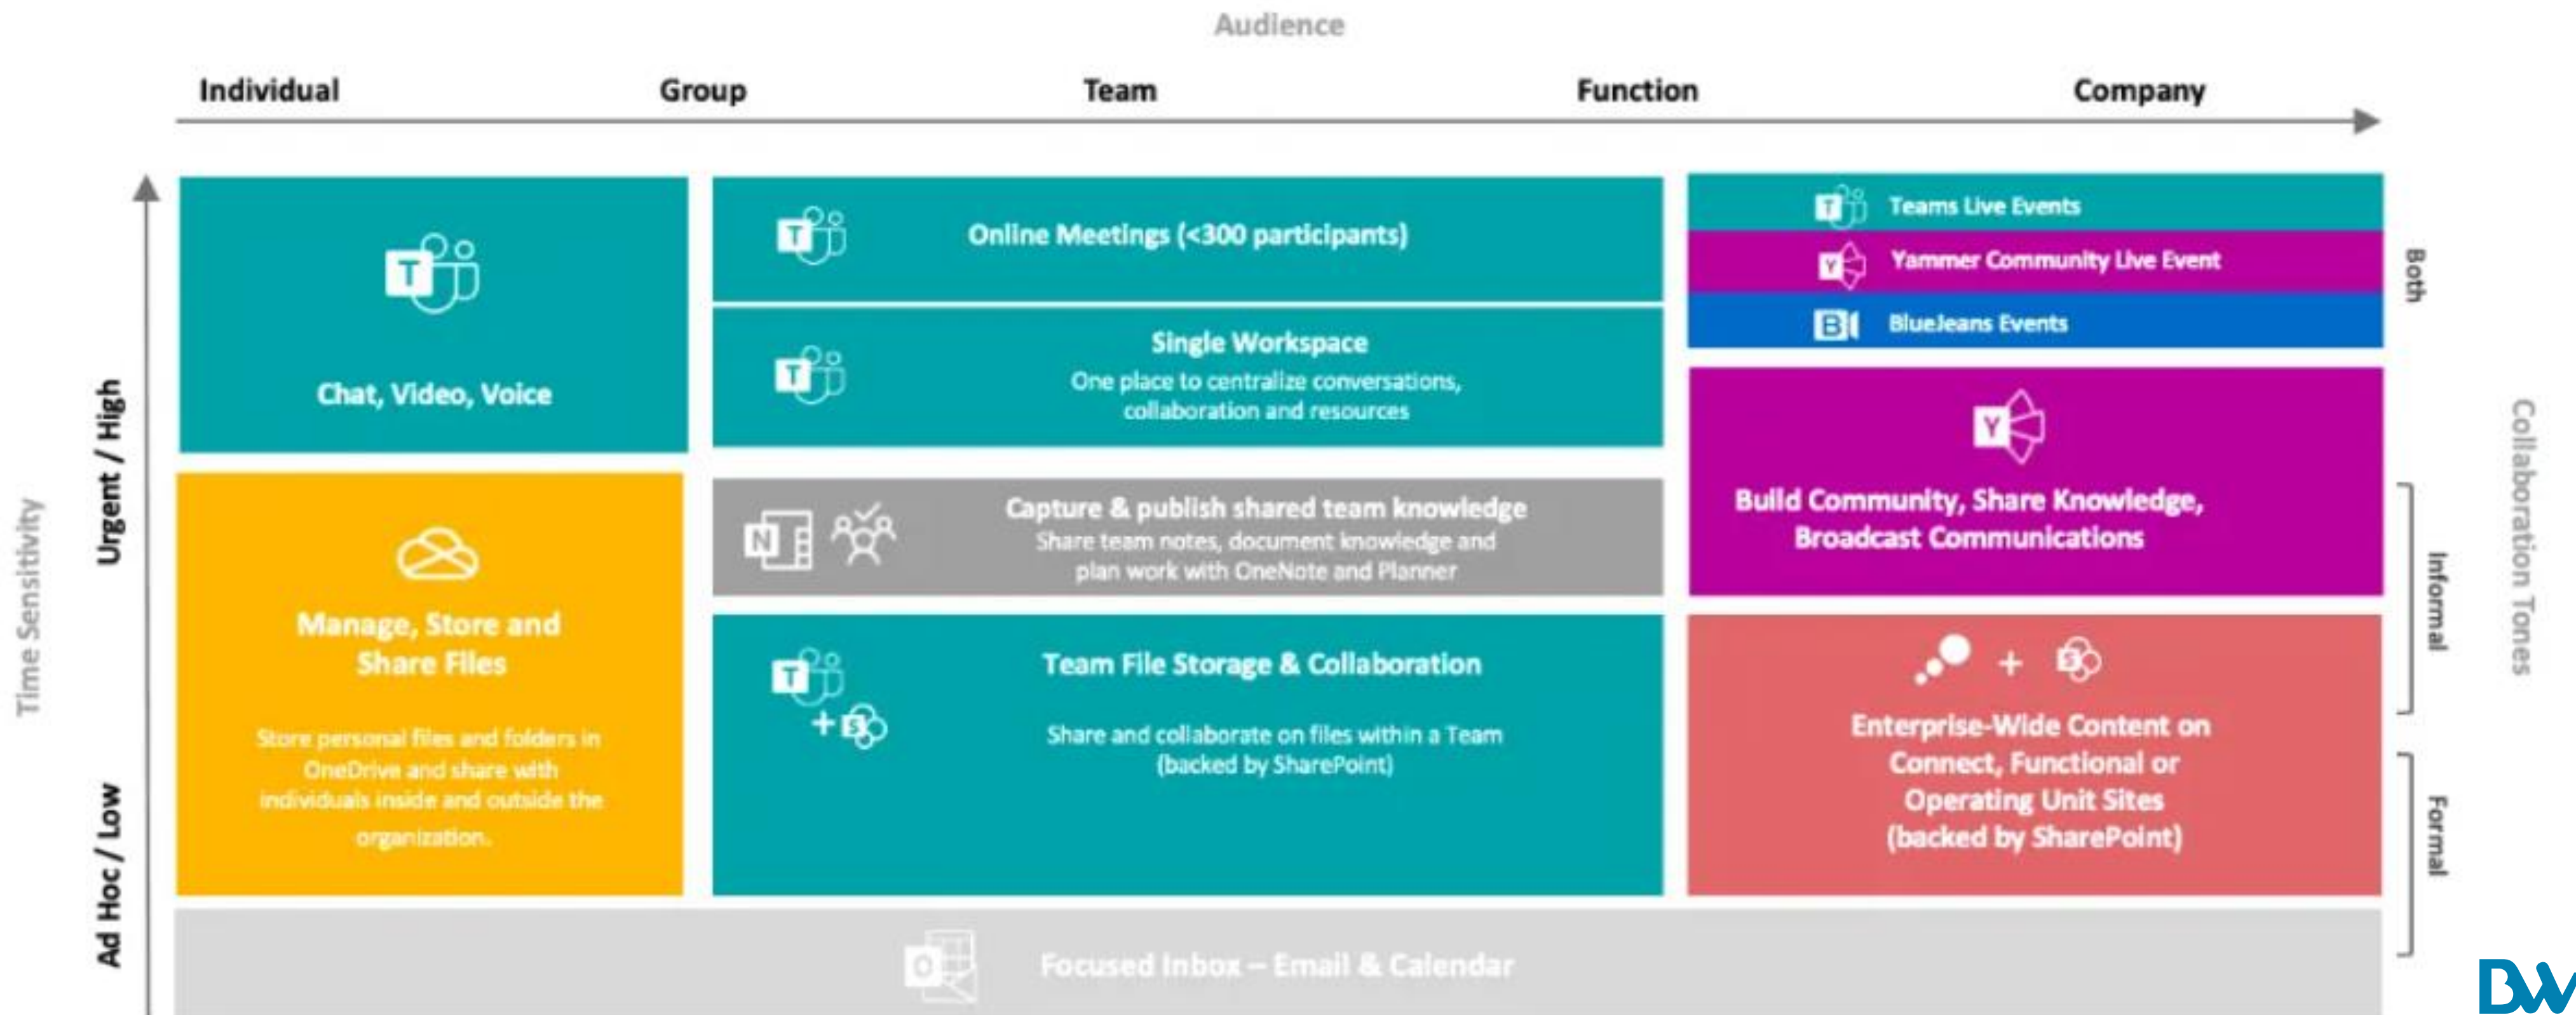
Audience

Individual Group Team Function Company

Time Sensitivity

Urgent / High

Ad Hoc / Low

Chat, Video, Voice

Online Meetings (<300 participants)

Single Workspace
One place to centralize conversations, collaboration and resources

Teams Live Events
Yammer Community Live Event
BlueJeans Events

Both

Manage, Store and Share Files

Store personal files and folders in OneDrive and share with individuals inside and outside the organization.

Capture & publish shared team knowledge
Share team notes, document knowledge and plan work with OneNote and Planner

Build Community, Share Knowledge, Broadcast Communications

Informal

Team File Storage & Collaboration

Share and collaborate on files within a Team (backed by SharePoint)

Enterprise-Wide Content on Connect, Functional or Operating Unit Sites (backed by SharePoint)

Formal

Collaboration Tones

Focused Inbox – Email & Calendar